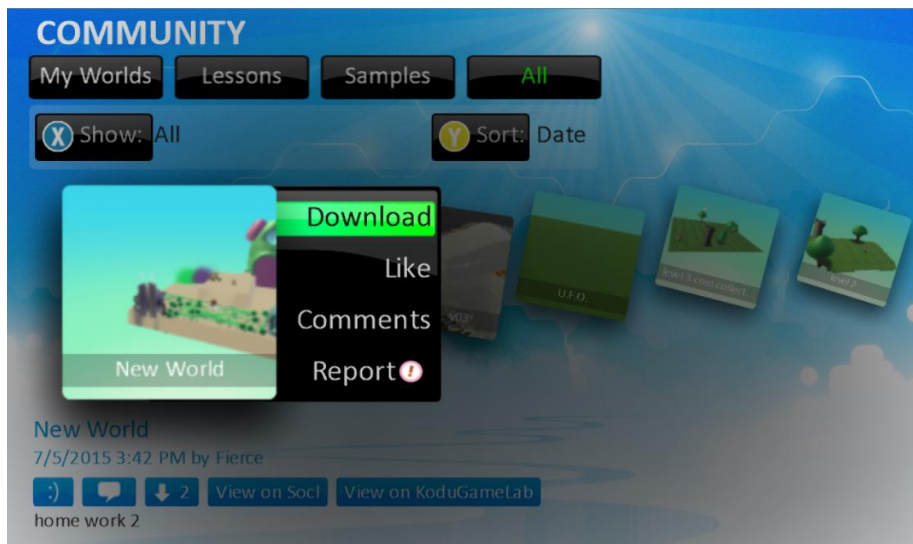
COMMUNITY

My Worlds Lessons Samples All

X Show: All

Y Sort: Date

Download
Like
Comments
Report

New World

403

U.F.O.

level 3 coin collect...

level 2

New World
7/5/2015 3:42 PM by Fierce

:) 2 View on Socl View on KoduGameLab

home work 2